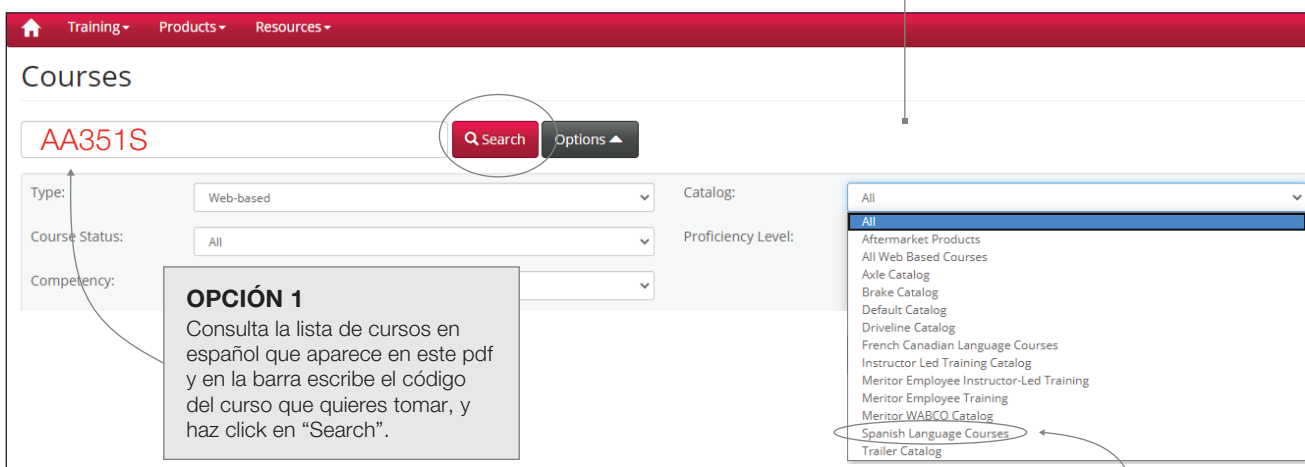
Training▾ Products▾ Resources▾

Courses

AA351S

Search Options

Type: Web-based

Course Status: All

Competency:

Catalog: All

Proficiency Level:

All
Aftermarket Products
All Web Based Courses
Axle Catalog
Brake Catalog
Default Catalog
Driveline Catalog
French Canadian Language Courses
Instructor Led Training Catalog
Meritor Employee Instructor-Led Training
Meritor Employee Training
Meritor WABCO Catalog
Spanish Language Courses
Trailer Catalog

OPCIÓN 1
Consulta la lista de cursos en español que aparece en este pdf y en la barra escribe el código del curso que quieres tomar, y haz click en “Search”.